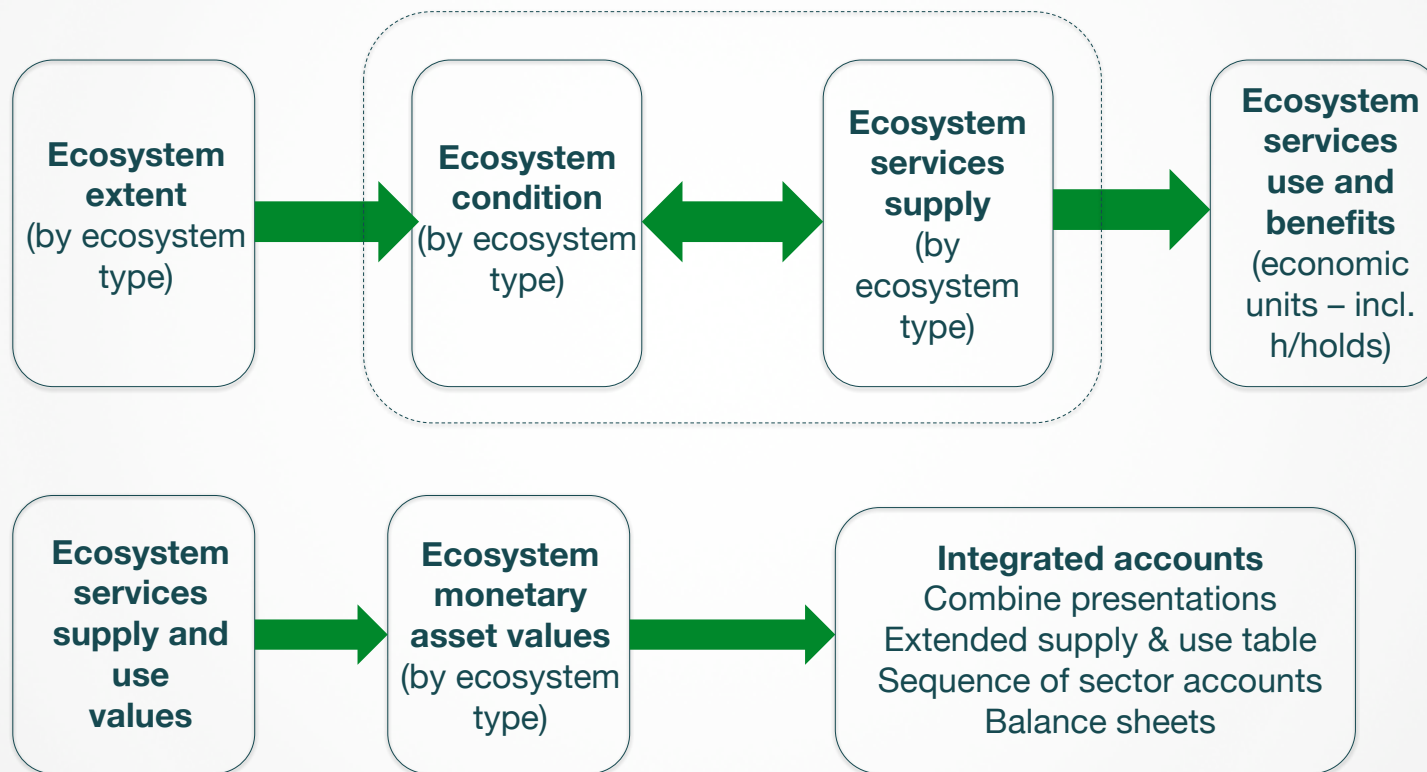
**Ecosystem extent** (by ecosystem type)

**Ecosystem condition** (by ecosystem type)

**Ecosystem services supply** (by ecosystem type)

**Ecosystem services use and benefits** (economic units – incl. h/holds)

**Ecosystem services supply and use values**

**Ecosystem monetary asset values** (by ecosystem type)

**Integrated accounts**
Combine presentations
Extended supply & use table
Sequence of sector accounts
Balance sheets